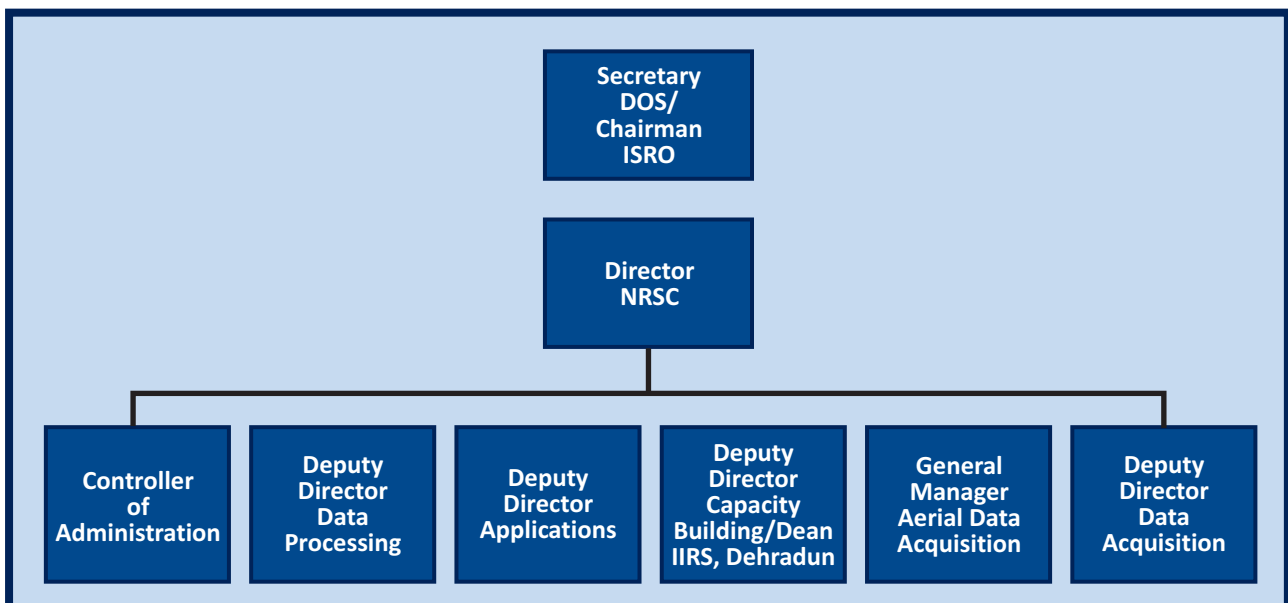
Secretary DOS/ Chairman ISRO

Director NRSC

Controller of Administration

Deputy Director Data Processing

Deputy Director Applications

Deputy Director Capacity Building/Dean IIRS, Dehradun

General Manager Aerial Data Acquisition

Deputy Director Data Acquisition